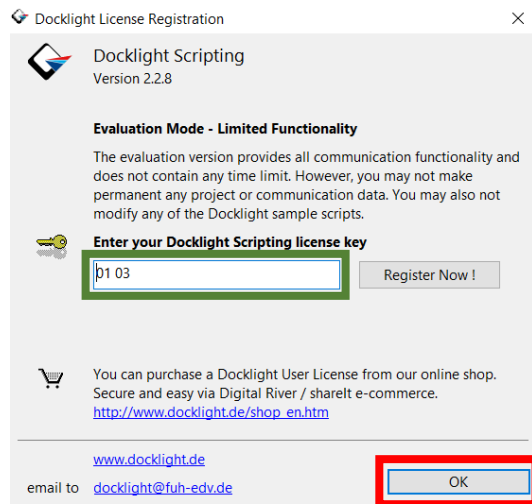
Docklight License Registration

Docklight Scripting
Version 2.2.8

Evaluation Mode - Limited Functionality

The evaluation version provides all communication functionality and does not contain any time limit. However, you may not make permanent any project or communication data. You may also not modify any of the Docklight sample scripts.

Enter your Docklight Scripting license key

01 03

Register Now !

You can purchase a Docklight User License from our online shop. Secure and easy via Digital River / shareIt e-commerce.
http://www.docklight.de/shop_en.htm

www.docklight.de

email to docklight@fuh-edv.de

OK